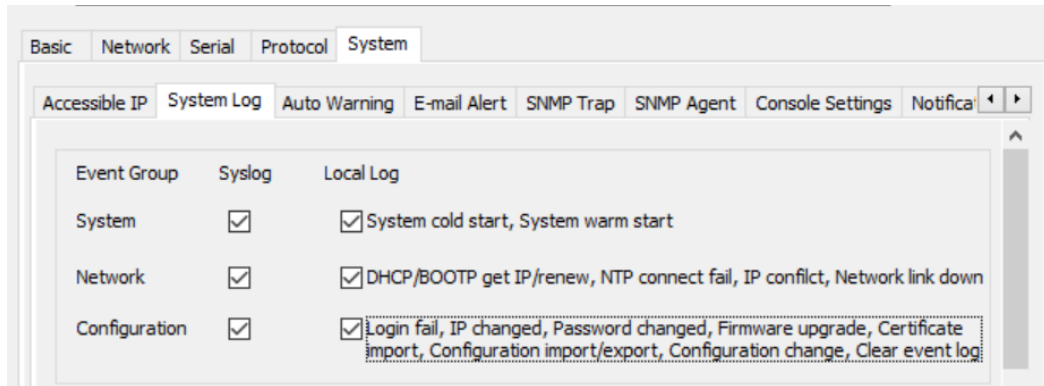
Basic Network Serial Protocol System

Accessible IP System Log Auto Warning E-mail Alert SNMP Trap SNMP Agent Console Settings Notifica

| Event Group | Syslog | Local Log |
|---|---|---|
| System | ☑ | ☑ System cold start, System warm start |
| Network | ☑ | ☑ DHCP/BOOTP get IP/renew, NTP connect fail, IP confilct, Network link down |
| Configuration | ☑ | ☑ Login fail, IP changed, Password changed, Firmware upgrade, Certificate import, Configuration import/export, Configuration change, Clear event log |